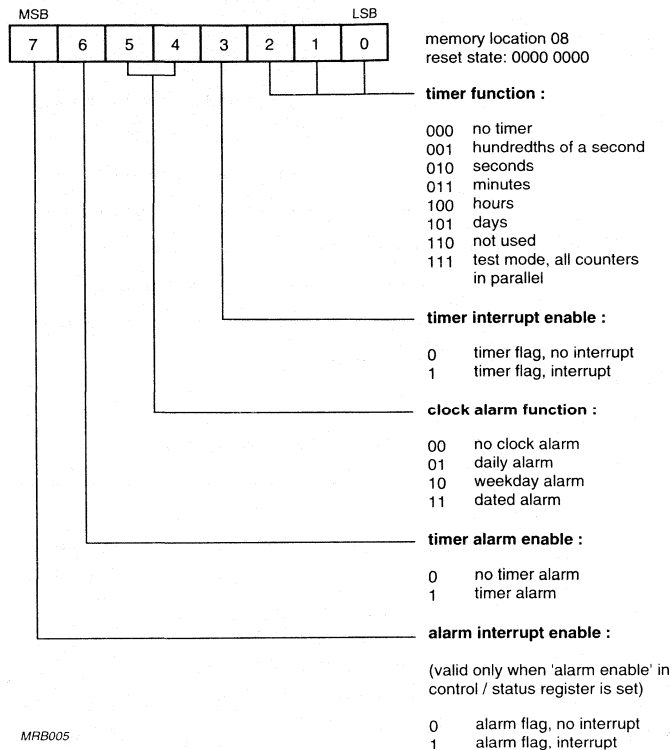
MSB LSB

| 7 | 6 | 5 | 4 | 3 | 2 | 1 | 0 |
|---|---|---|---|---|---|---|---|

memory location 08
reset state: 0000 0000

timer function :

000 no timer
001 hundredths of a second
010 seconds
011 minutes
100 hours
101 days
110 not used
111 test mode, all counters in parallel

timer interrupt enable :

0 timer flag, no interrupt
1 timer flag, interrupt

clock alarm function :

00 no clock alarm
01 daily alarm
10 weekday alarm
11 dated alarm

timer alarm enable :

0 no timer alarm
1 timer alarm

alarm interrupt enable :

(valid only when 'alarm enable' in control / status register is set)

0 alarm flag, no interrupt
1 alarm flag, interrupt

MRB005